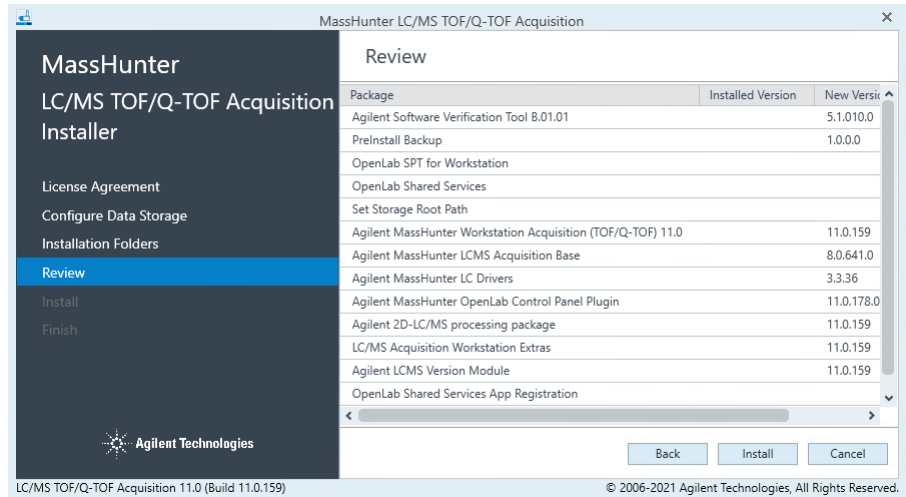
MassHunter LC/MS TOF/Q-TOF Acquisition

MassHunter LC/MS TOF/Q-TOF Acquisition Installer

License Agreement
Configure Data Storage
Installation Folders
Review
Install
Finish

Agilent Technologies

Review

| Package | Installed Version | New Versi |
|---|---|---|
| Agilent Software Verification Tool B.01.01 | | 5.1.010.0 |
| PreInstall Backup | | 1.0.0.0 |
| OpenLab SPT for Workstation | | |
| OpenLab Shared Services | | |
| Set Storage Root Path | | |
| Agilent MassHunter Workstation Acquisition (TOF/Q-TOF) 11.0 | | 11.0.159 |
| Agilent MassHunter LCMS Acquisition Base | | 8.0.641.0 |
| Agilent MassHunter LC Drivers | | 3.3.36 |
| Agilent MassHunter OpenLab Control Panel Plugin | | 11.0.178.0 |
| Agilent 2D-LC/MS processing package | | 11.0.159 |
| LC/MS Acquisition Workstation Extras | | 11.0.159 |
| Agilent LCMS Version Module | | 11.0.159 |
| OpenLab Shared Services App Registration | | |

Back Install Cancel

LC/MS TOF/Q-TOF Acquisition 11.0 (Build 11.0.159)
© 2006-2021 Agilent Technologies, All Rights Reserved.